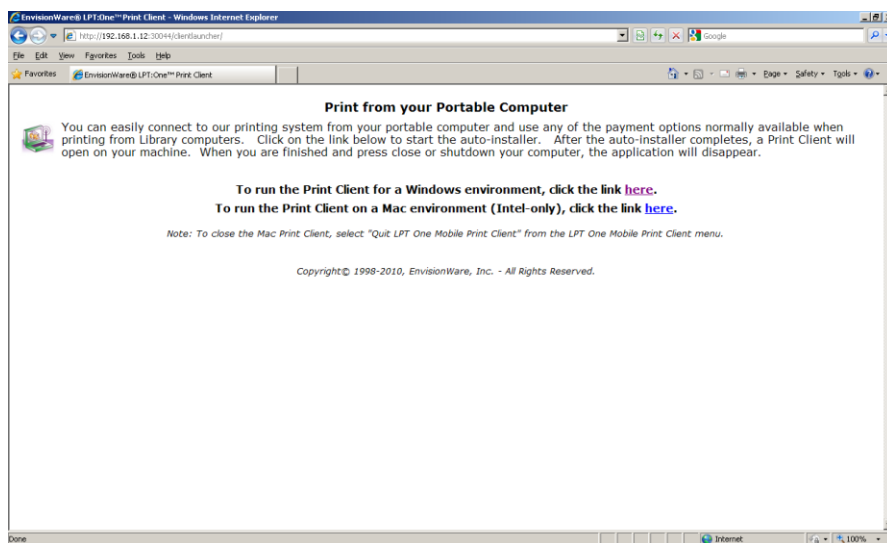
EnvisionWare® LPT:One™ Print Client - Windows Internet Explorer

http://192.168.1.12:30044/clientlauncher/

Google

File Edit View Favorites Tools Help

Favorites EnvisionWare® LPT:One™ Print Client

Page ▾ Safety ▾ Tools ▾

Print from your Portable Computer

You can easily connect to our printing system from your portable computer and use any of the payment options normally available when printing from Library computers. Click on the link below to start the auto-installer. After the auto-installer completes, a Print Client will open on your machine. When you are finished and press close or shutdown your computer, the application will disappear.

To run the Print Client for a Windows environment, click the link here.

To run the Print Client on a Mac environment (Intel-only), click the link here.

Note: To close the Mac Print Client, select "Quit LPT One Mobile Print Client" from the LPT One Mobile Print Client menu.

Copyright© 1998-2010, EnvisionWare, Inc. - All Rights Reserved.

Done

Internet

100%